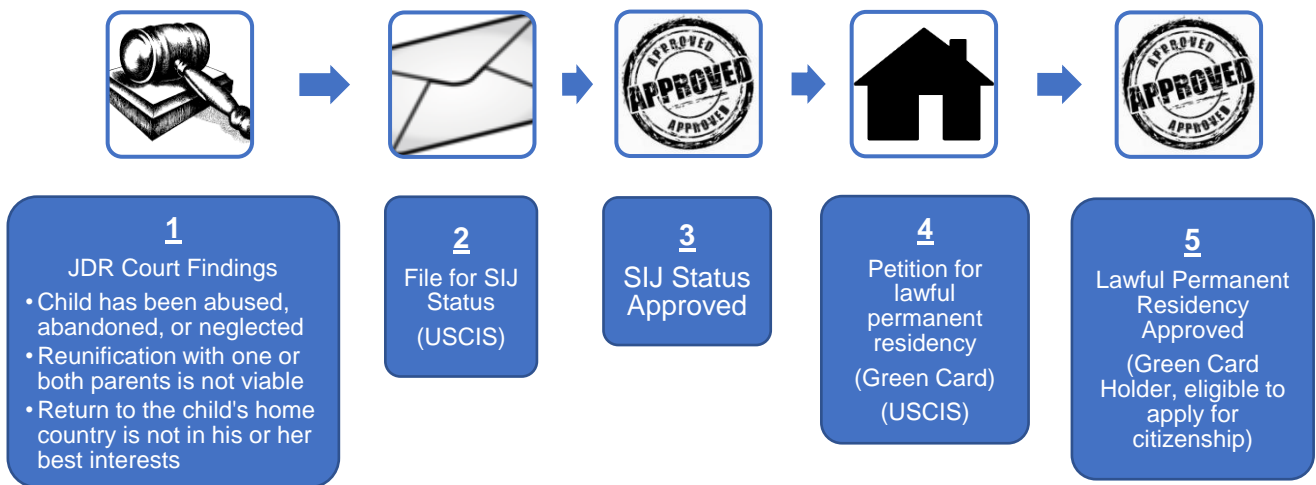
APPROVED
APPROVED
APPROVED

APPROVED
APPROVED
APPROVED

1
JDR Court Findings
• Child has been abused, abandoned, or neglected
• Reunification with one or both parents is not viable
• Return to the child's home country is not in his or her best interests

2
File for SIJ Status
(USCIS)

3
SIJ Status Approved

4
Petition for lawful permanent residency
(Green Card)
(USCIS)

5
Lawful Permanent Residency Approved
(Green Card Holder, eligible to apply for citizenship)